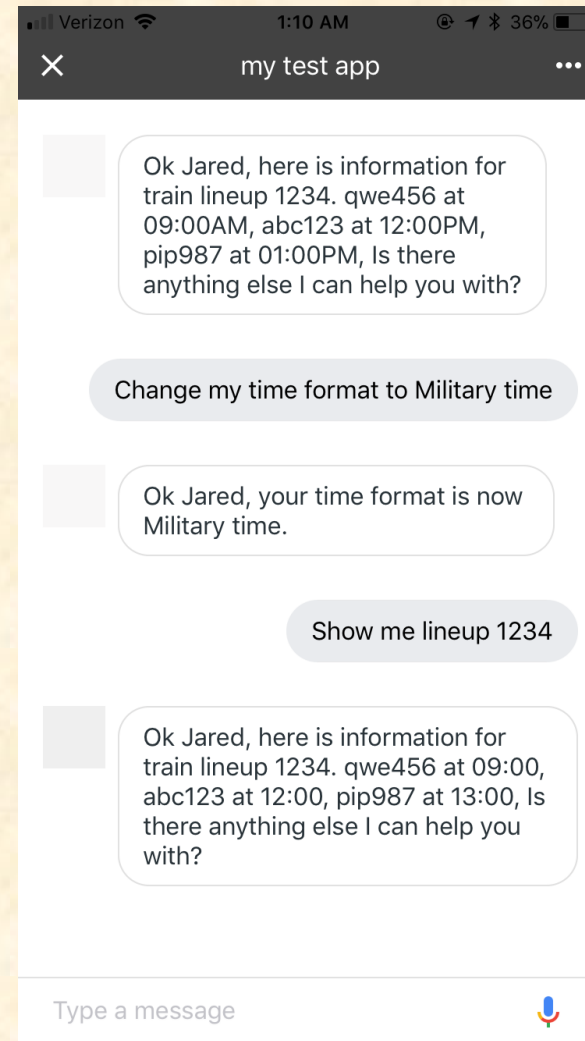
Verizon 1:10 AM 36%

my test app

Ok Jared, here is information for train lineup 1234. qwe456 at 09:00AM, abc123 at 12:00PM, pip987 at 01:00PM, Is there anything else I can help you with?

Change my time format to Military time

Ok Jared, your time format is now Military time.

Show me lineup 1234

Ok Jared, here is information for train lineup 1234. qwe456 at 09:00, abc123 at 12:00, pip987 at 13:00, Is there anything else I can help you with?

Type a message